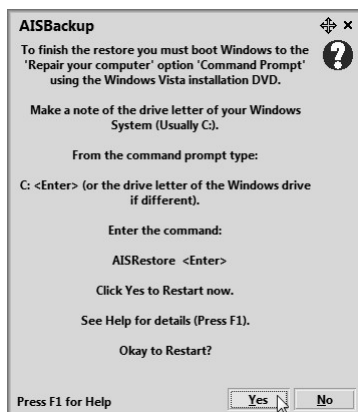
AISBackup

To finish the restore you must boot Windows to the 'Repair your computer' option 'Command Prompt' using the Windows Vista installation DVD.

Make a note of the drive letter of your Windows System (Usually C:).

From the command prompt type:

C: <Enter> (or the drive letter of the Windows drive if different).

Enter the command:

AISRestore <Enter>

Click Yes to Restart now.

See Help for details (Press F1).

Okay to Restart?

Press F1 for Help

Yes

No